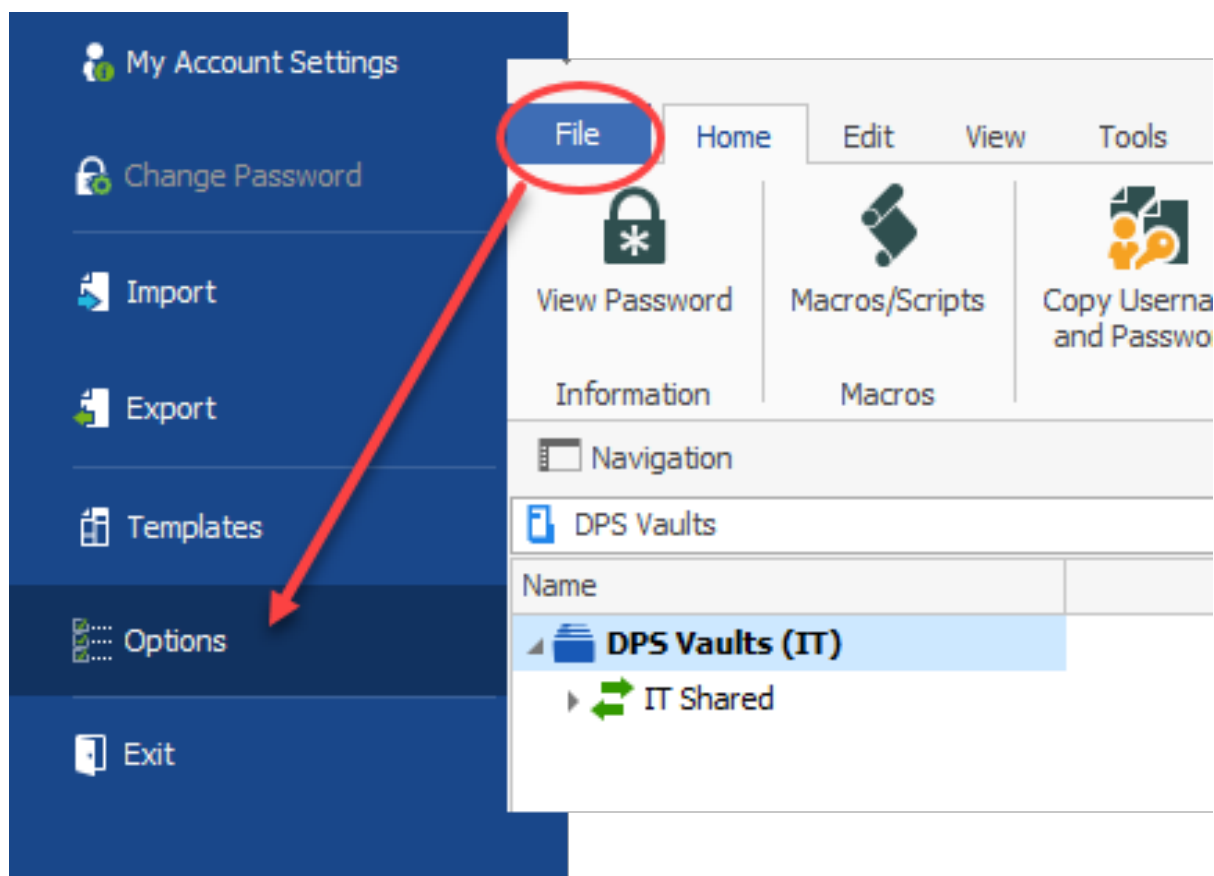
My Account Settings

Change Password

Import

Export

Templates

Options

Exit

File

Home

Edit

View

Tools

View Password

Macros/Scripts

Copy Userna and Passwo

Information

Macros

Navigation

DPS Vaults

Name

DPS Vaults (IT)

IT Shared